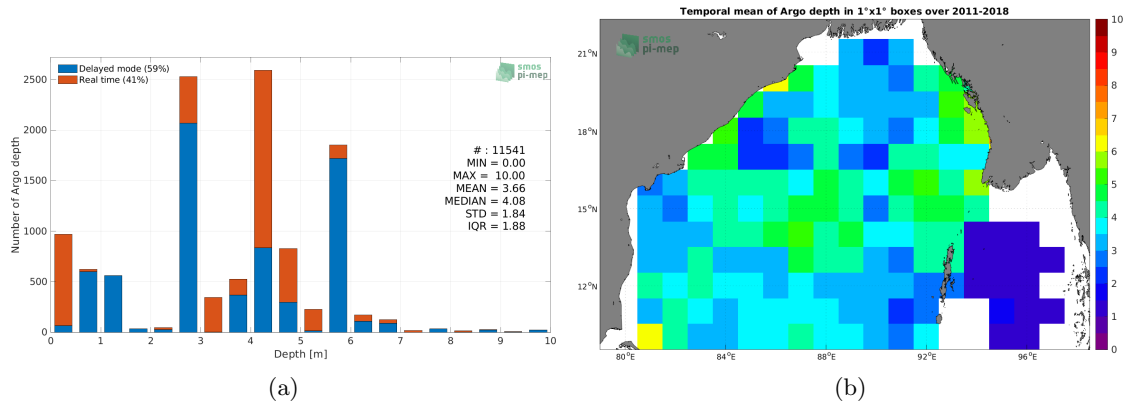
Delayed mode (59%)
Real time (41%)

smos pi-mep

# : 11541
MIN = 0.00
MAX = 10.00
MEAN = 3.66
MEDIAN = 4.08
STD = 1.84
IQR = 1.88

Number of Argo depth

2500
2000
1500
1000
500
0

0 1 2 3 4 5 6 7 8 9 10

Depth [m]

(a)

Temporal mean of Argo depth in 1°x1° boxes over 2011-2018

smos pi-mep

$21^0$N
$18^0$N
$15^0$N
$12^0$N

$80^0$E $84^0$E $88^0$E $92^0$E $96^0$E

10
9
8
7
6
5
4
3
2
1
0

(b)